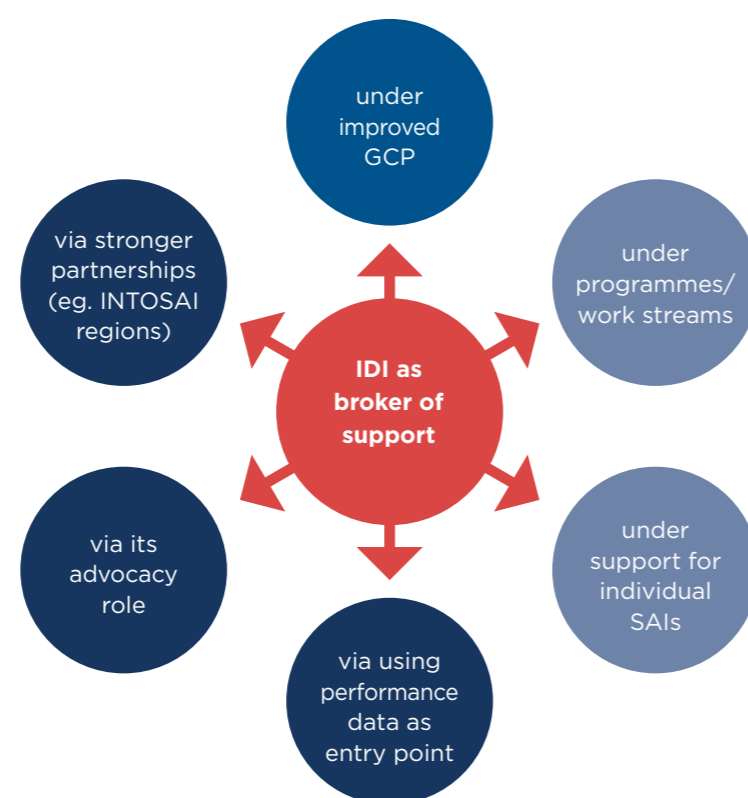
IDI as broker of support

under improved GCP

under programmes/ work streams

under support for individual SAIs

via using performance data as entry point

via its advocacy role

via stronger partnerships (eg. INTOSAI regions)